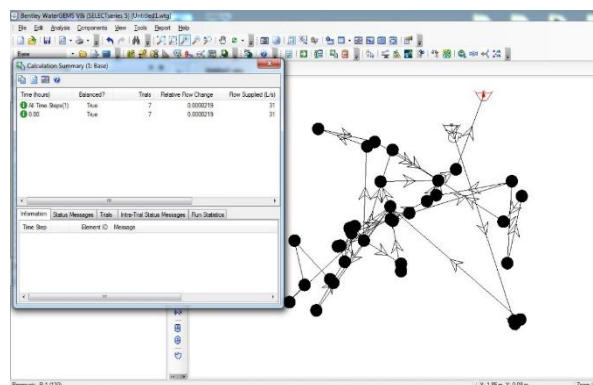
Bentley WaterGEMS V8i (SELECTseries 3) [Untitled1.wtg]

File Edit Analysis Components View Tools Report Help

Base

Calculation Summary (1: Base)

| Time (hours) | Balanced? | Trials | Relative Flow Change | Flow Supplied (L/s) |
|---|---|---|---|---|
| All Time Steps(1) | True | 7 | 0.0000219 | 31 |
| 0.00 | True | 7 | 0.0000219 | 31 |

Information | Status Messages | Trials | Intra-Trial Status Messages | Run Statistics

| Time Step | Element ID | Message |
|---|---|---|

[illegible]

X: 1.35 m, Y: 0.08 m

Zoom